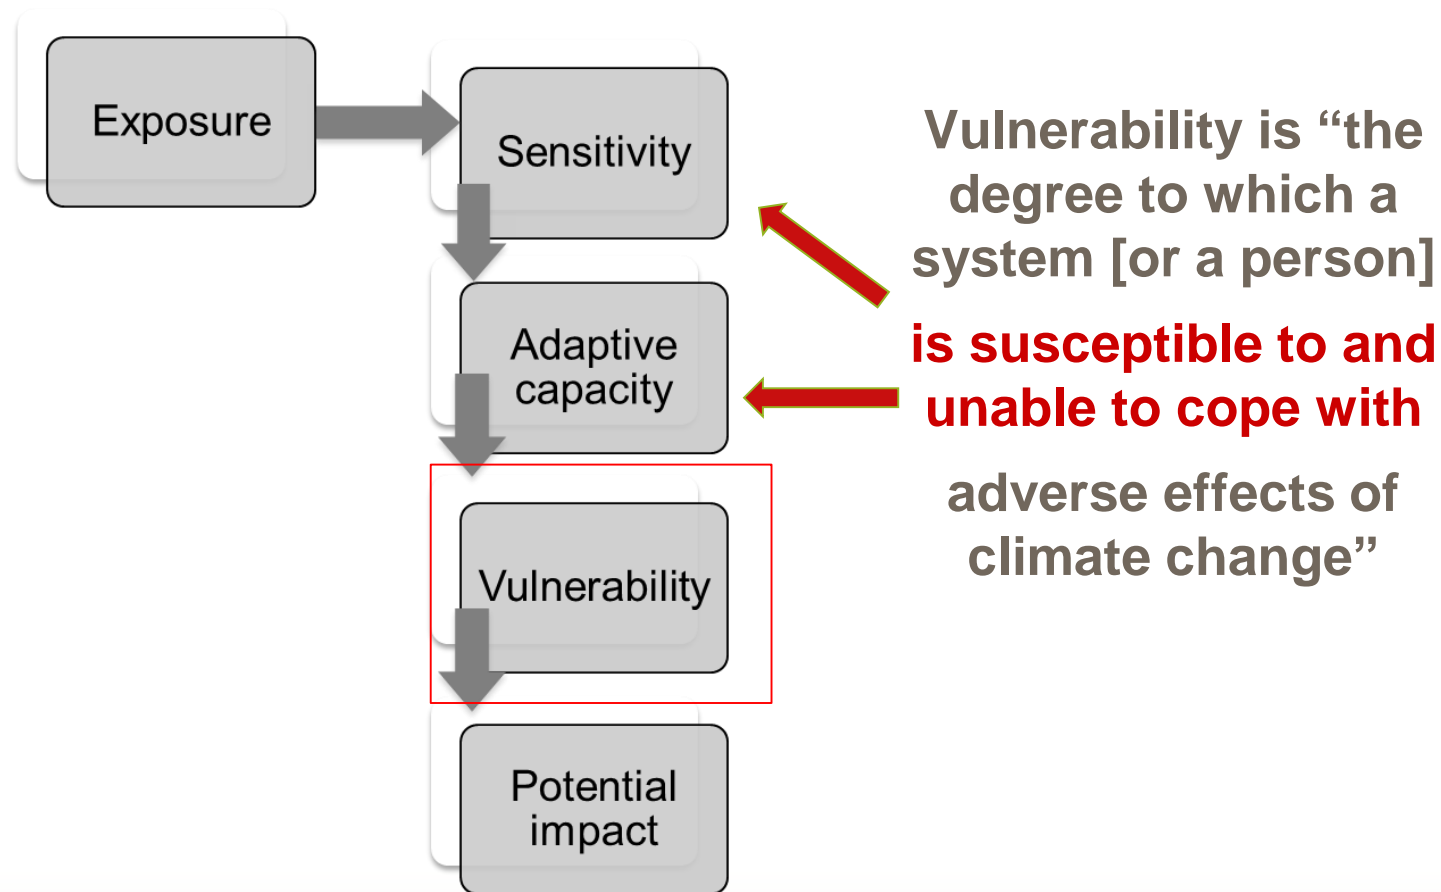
Exposure

Sensitivity

Adaptive capacity

Vulnerability

Potential impact

Vulnerability is “the degree to which a system [or a person]

is susceptible to and unable to cope with

adverse effects of climate change”